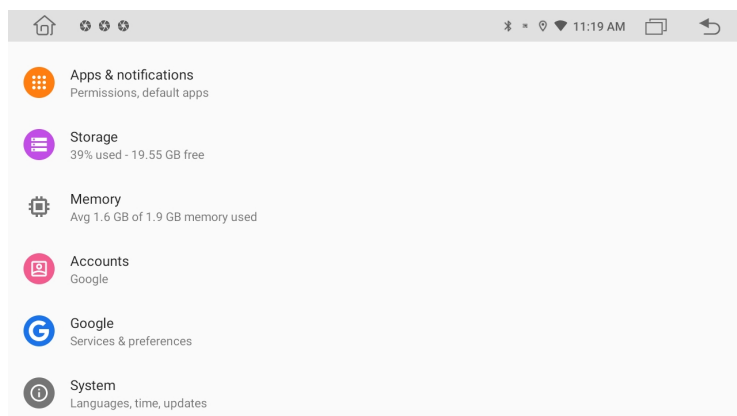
11:19 AM

Apps & notifications
Permissions, default apps

Storage
39% used - 19.55 GB free

Memory
Avg 1.6 GB of 1.9 GB memory used

Accounts
Google

Google
Services & preferences

System
Languages, time, updates